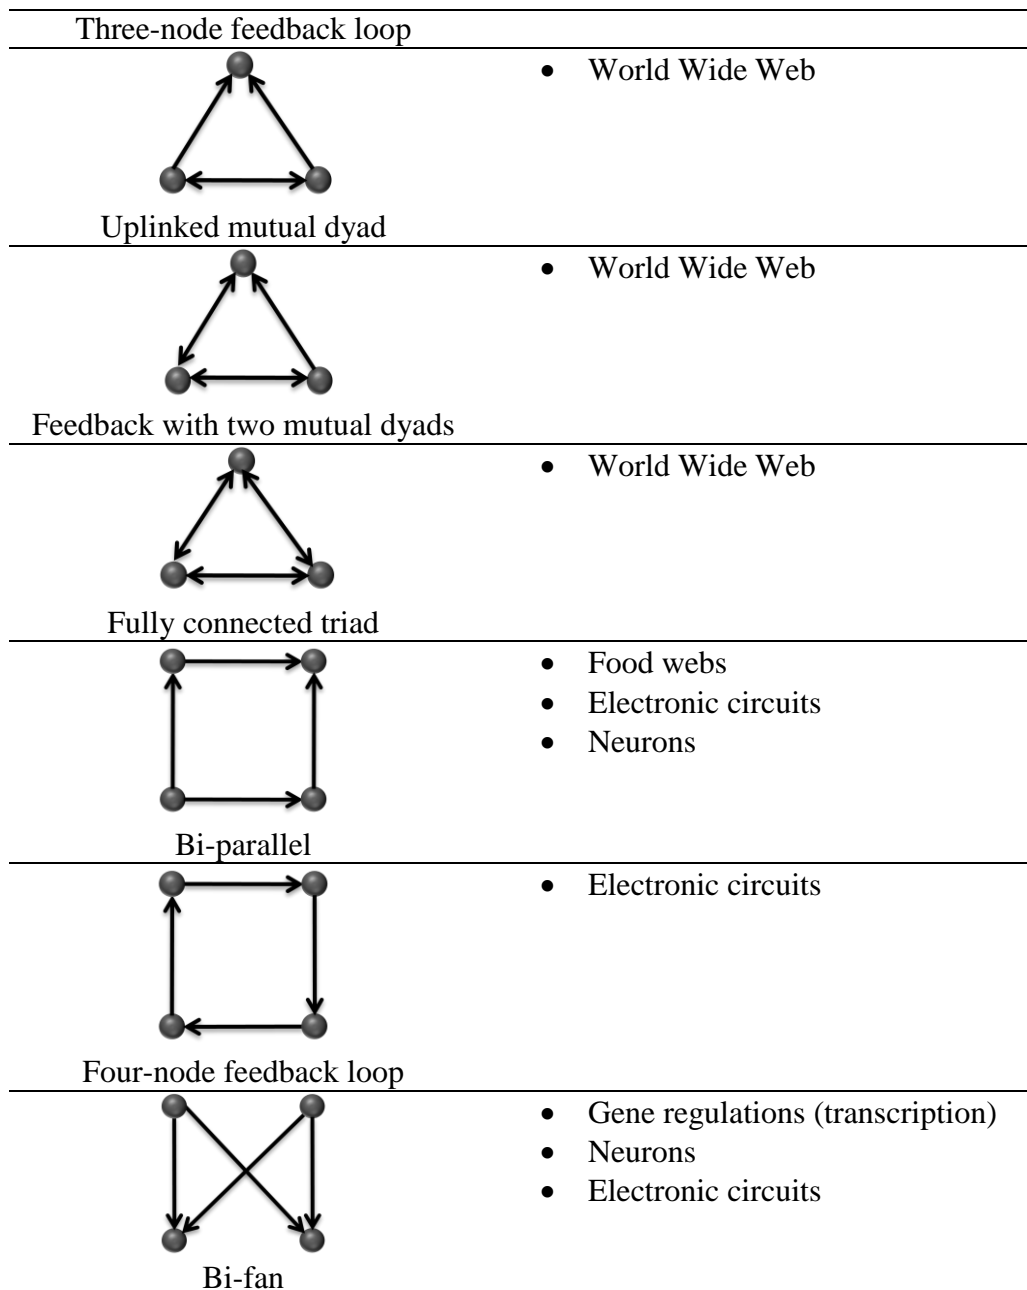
Three-node feedback loop

- World Wide Web

Uplinked mutual dyad

- World Wide Web

Feedback with two mutual dyads

- World Wide Web

Fully connected triad

- Food webs
- Electronic circuits
- Neurons

Bi-parallel

- Electronic circuits

Four-node feedback loop

- Gene regulations (transcription)
- Neurons
- Electronic circuits

Bi-fan